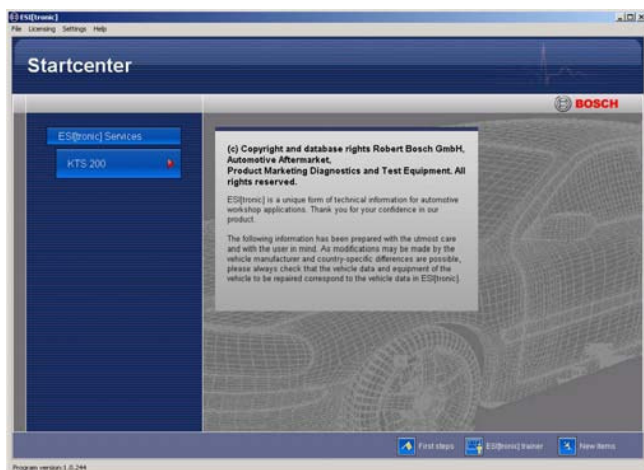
ESI[tronic]

File Licensing Settings Help

Startcenter

BOSCH

ESI[tronic] Services

KTS 200

(c) Copyright and database rights Robert Bosch GmbH, Automotive Aftermarket, Product Marketing Diagnostics and Test Equipment. All rights reserved.

ESI[tronic] is a unique form of technical information for automotive workshop applications. Thank you for your confidence in our product.

The following information has been prepared with the utmost care and with the user in mind. As modifications may be made by the vehicle manufacturer and country-specific differences are possible, please always check that the vehicle data and equipment of the vehicle to be repaired correspond to the vehicle data in ESI[tronic].

First steps

ESI[tronic] trainer

New items

Program version 1.0.244